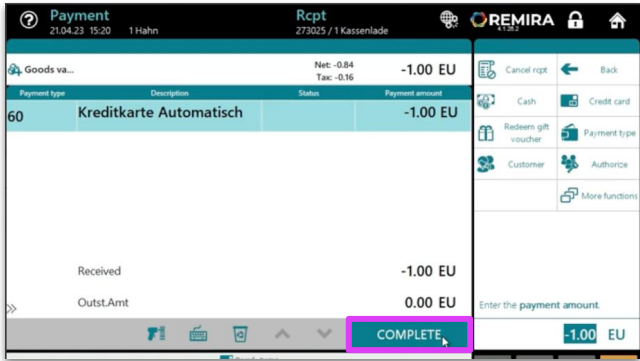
Payment
21.04.23 15:20 1 Hahn

Rcpt
273025 / 1 Kassenlade

REMIRA
4.1.26.2

Goods va...
Net: -0.84
Tax: -0.16
-1.00 EU

| Payment type | Description | Status | Payment amount |
|---|---|---|---|
| 60 | Kreditkarte Automatisch | | -1.00 EU |

Received -1.00 EU
Outst.Amt 0.00 EU

COMPLETE

Cancel rcpt
Back
Cash
Credit card
Redeem gift voucher
Payment type
Customer
Authorize
More functions

Enter the payment amount.
-1.00 EU